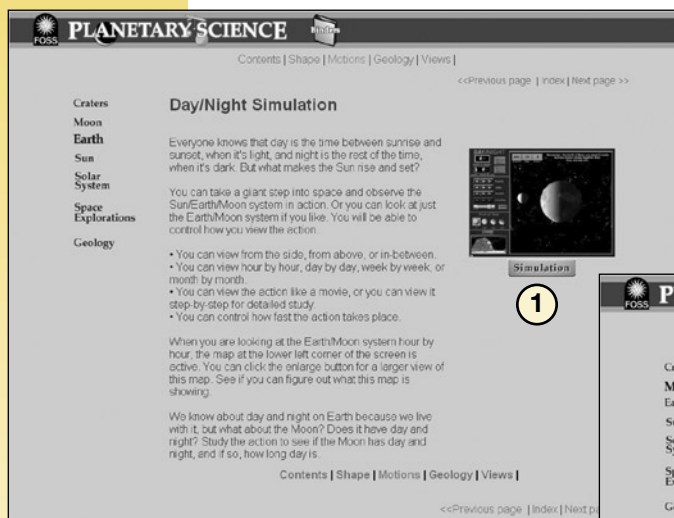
FOSS PLANETARY SCIENCE

Contents | Shape | Motions | Geology | Views |

<<Previous page | Index | Next page >>

Craters
Moon
Earth
Sun
Solar System
Space Explorations
Geology

Day/Night Simulation

Everyone knows that day is the time between sunrise and sunset, when it's light, and night is the rest of the time, when it's dark. But what makes the Sun rise and set?

You can take a giant step into space and observe the Sun/Earth/Moon system in action. Or you can look at just the Earth/Moon system if you like. You will be able to control how you view the action.

• You can view from the side, from above, or in-between.
• You can view hour by hour, day by day, week by week, or month by month.
• You can view the action like a movie, or you can view it step-by-step for detailed study.
• You can control how fast the action takes place.

When you are looking at the Earth/Moon system hour by hour, the map at the lower left corner of the screen is active. You can click the enlarge button for a larger view of this map. See if you can figure out what this map is showing.

We know about day and night on Earth because we live with it, but what about the Moon? Does it have day and night? Study the action to see if the Moon has day and night, and if so, how long day is.

Contents | Shape | Motions | Geology | Views |

<<Previous page | Index | Next pa

Simulation

1

FOSS P

C
M
Ea
Sc
Sc Sy
Sp Ex
G